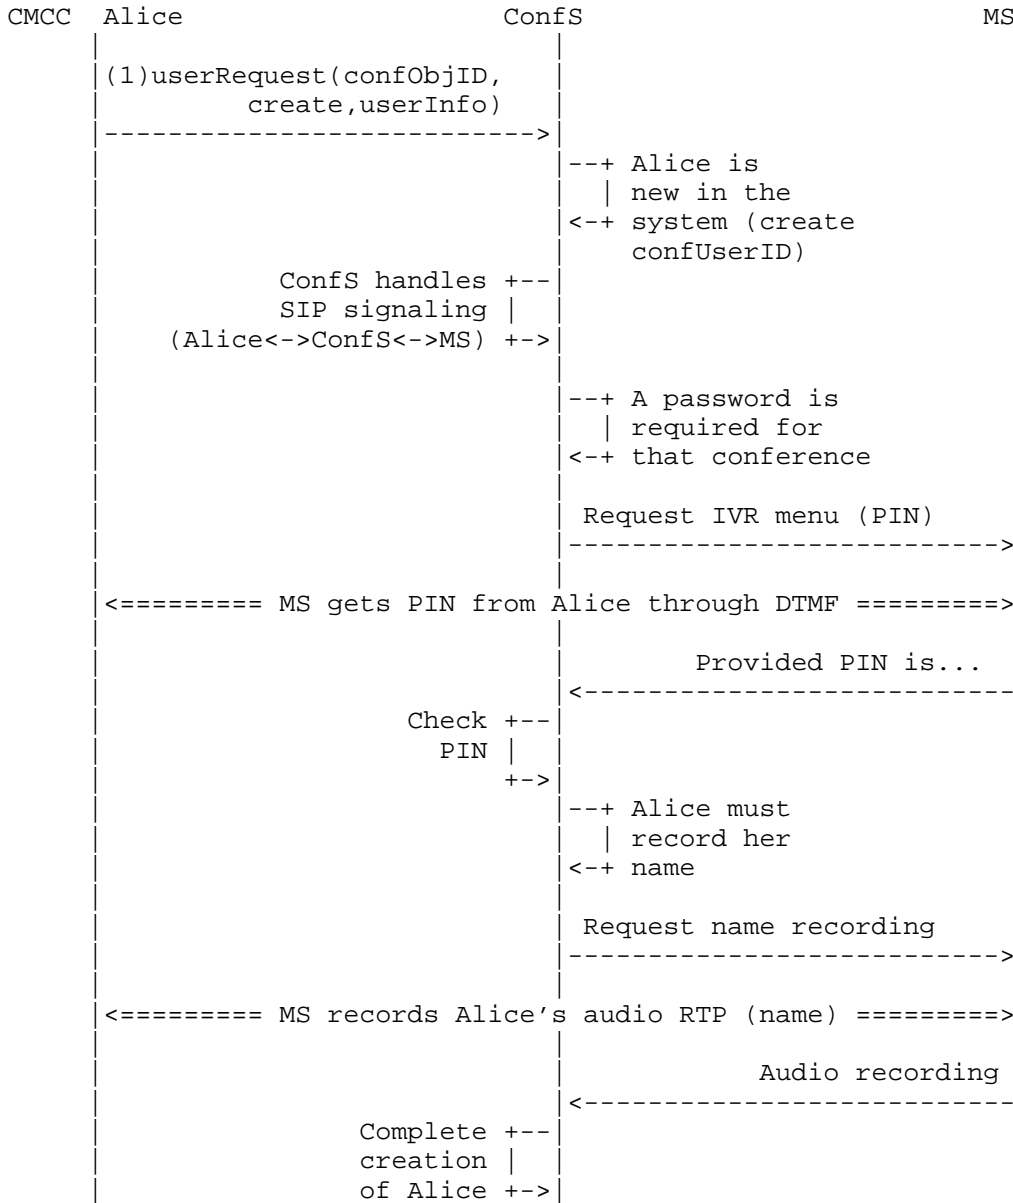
CMCC Alice ConfS MS

(1)userRequest(confObjID, create,userInfo)

--+ Alice is new in the system (create confUserID)

ConfS handles SIP signaling (Alice<->ConfS<->MS)

--+ A password is required for that conference

Request IVR menu (PIN)

<========= MS gets PIN from Alice through DTMF =========>

Provided PIN is...

Check PIN

--+ Alice must record her name

Request name recording

<========= MS records Alice's audio RTP (name) =========>

Audio recording

Complete creation of Alice